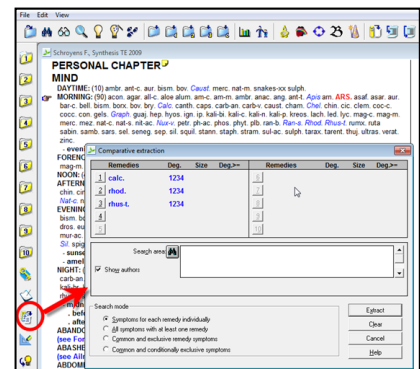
File Edit View

Schroyens F., Synthesis TE 2009

PERSONAL CHAPTER

MIND

DAYTIME: (10) ambr. ant-c. aur. bism. bov. Caust. merc. nat-m. snakes-xx sulph.

MORNING: (90) acon. agar. all-c. aloe alum. am-c. am-m. ambr. anac. ang. ant-t. Apis am. ARS. asaf. asar. aur. bar-c. bell. bism. borx. bov. bry. Calc. canth. caps. carb-an. carb-v. caust. cham. Chel. chin. cic. clem. coc-c. cocc. con. gels. Graph. guaj. hep. hyos. ign. ip. kali-bi. kali-c. kali-n. kali-p. kreos. lach. led. lyc. mag-c. mag-m. merc. mez. nat-c. nat-s. nit-ac. Nux-v. petr. ph-ac. phos. phyt. plb. ran-b. Ran-s. Rhod. Rhus-t. ruta sabin. samb. sars. sel. seneg. sep. sil. squil. stann. staph. stram. sul-ac. sulph. tarax. tarent. thuj. ultras. verat. zinc.

- eveni

FORENO

mag-m

NOON: (

AFTERN

chin. cir

Nat-c. n

nat-s. p

EVENING

bism. b

dros. eu

mur-ac.

Sil. spig

- sunse

- amel

NIGHT: (

carb-an

kali-bi.

sulph. z

- midn

- bef

- afte

ABANDO

(see Fo

ABASHE

(see Aile

ABDOME

Comparative extraction

| | Remedies | Deg. | Size | Deg.>= |
|---|---|---|---|---|
| 1 | calc. | 1234 | | |
| 2 | rhod. | 1234 | | |
| 3 | rhus-t. | 1234 | | |
| 4 | | | | |
| 5 | | | | |

| | Remedies | Deg. | Size | Deg.>= |
|---|---|---|---|---|
| 6 | | | | |
| 7 | | | | |
| 8 | | | | |
| 9 | | | | |
| 10 | | | | |

Search area

Show authors

Search mode

Symptoms for each remedy individually

All symptoms with at least one remedy

Common and exclusive remedy symptoms

Common and conditionally exclusive symptoms

Extract

Clear

Cancel

Help